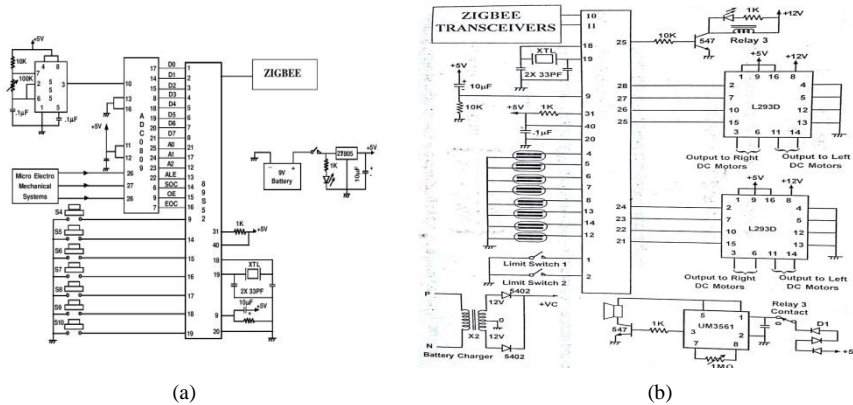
+5V
10K
100K
4 8
7 3
6
2
5
1
.1µF
.1µF
10
13
16
+5V
11
12
A
D
C
0
8
0
8
D0
D1
D2
D3
D4
D5
D6
D7
A0
A1
A2
ALE
SOC
OE
EOC
17
14
15
8
18
19
20
21
23
24
25
22
6
9
7
26
27
28
Micro Electro Mechanical Systems
1
2
3
4
5
6
7
8
8
9
S
5
2
ZIGBEE
9V Battery
7805
1K
10µF
+5V
S4
S5
S6
S7
S8
S9
S10
13
14
15
16
17
18
19
31
40
1K
+5V
18
19
XTL
2X 33PF
9
20
+5V

(a)

ZIGBEE TRANSCEIVERS
10
11
18
19
XTL
2X 33PF
+5V
10µF
10K
9
+5V
1K
31
40
.1µF
20
4
5
6
7
8
13
14
12
Limit Switch 1
Limit Switch 2
1
2
25
10K
547
1K
+12V
Relay 3
+5V
+12V
1 9 16 8
L293D
28
27
26
25
2
7
10
15
3 6 11 14
4
5
12
13
Output to Right DC Motors
Output to Left DC Motors
24
23
22
21
+5V
+12V
1 9 16 8
L293D
2
7
10
15
3 6 11 14
4
5
12
13
Output to Right DC Motors
Output to Left DC Motors
P
N
Battery Charger
X2
5402
12V
0
12V
+VC
5402
547
1K
5
1
UM3561
3
7
8
1MΩ
Relay 3 Contact
D1
+5

(b)